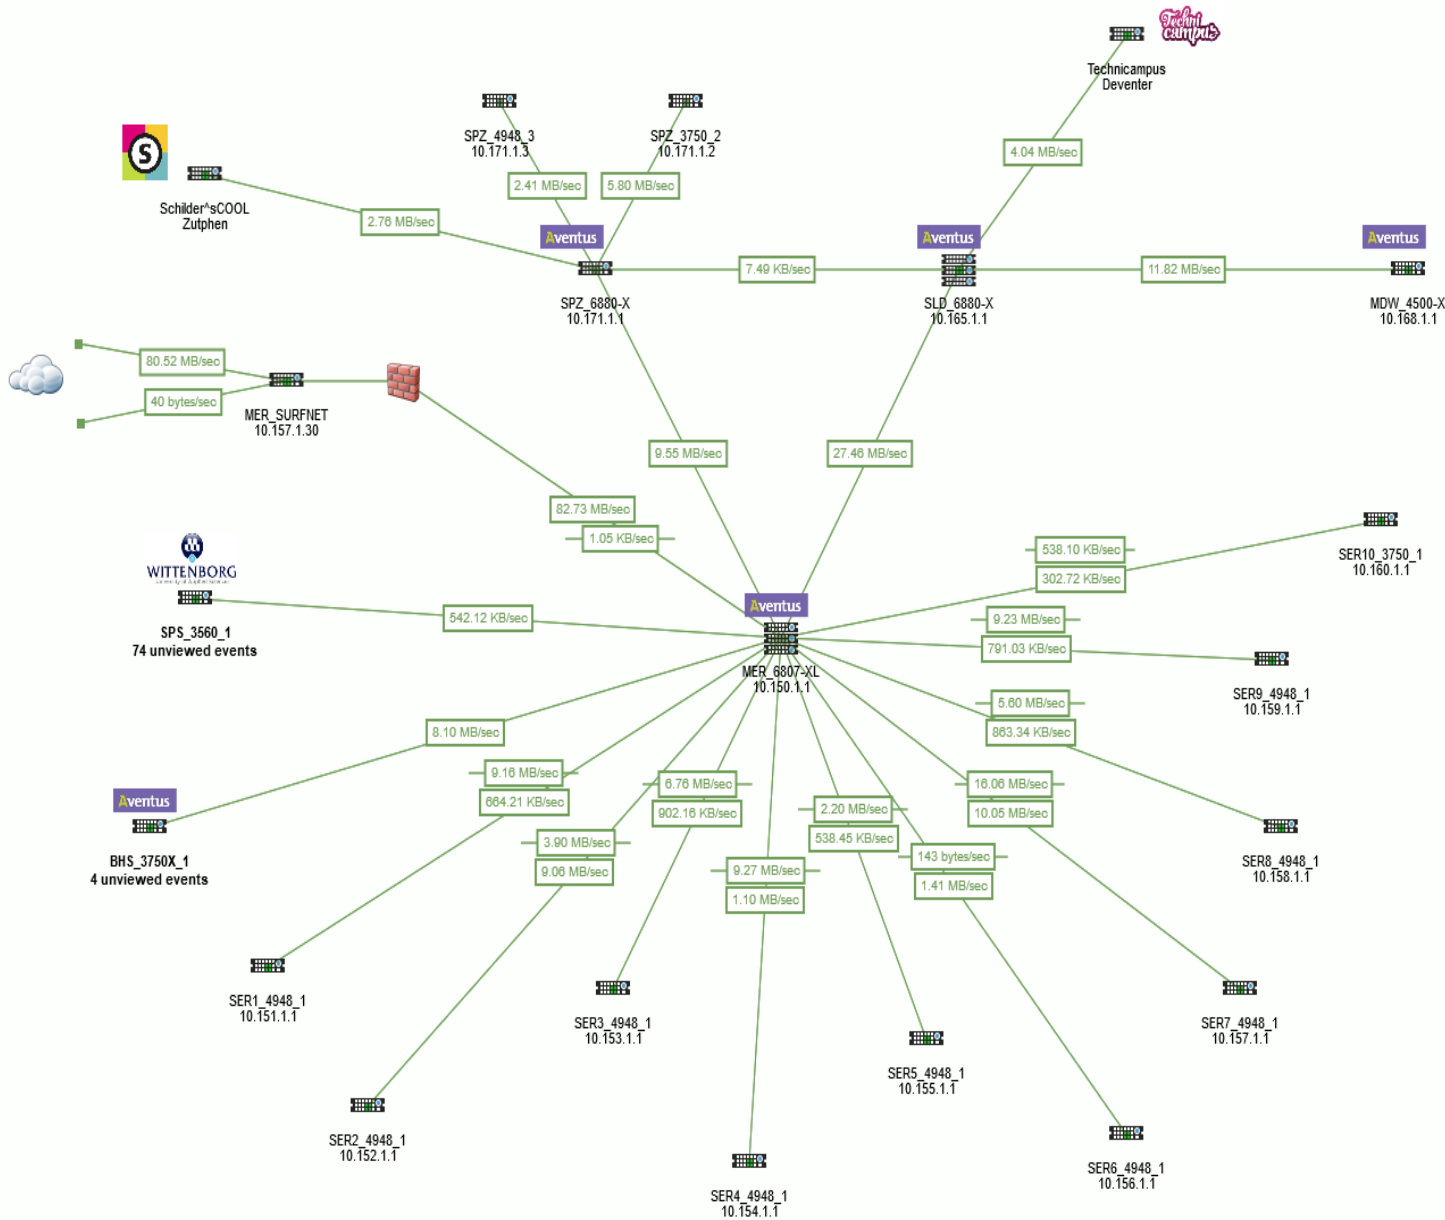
Technicampus

Technicampus Deventer

SPZ_4948_3
10.171.1.3

SPZ_3750_2
10.171.1.2

4.04 MB/sec

Schilder^sCOOL Zutphen

2.41 MB/sec

5.80 MB/sec

2.76 MB/sec

Aventus

Aventus

Aventus

7.49 KB/sec

11.82 MB/sec

SPZ_6880-X
10.171.1.1

SLD_6880-X
10.165.1.1

MDW_4500-X
10.168.1.1

80.52 MB/sec

40 bytes/sec

MER_SURFNET
10.157.1.30

9.55 MB/sec

27.46 MB/sec

82.73 MB/sec

1.05 KB/sec

WITTENBORG

538.10 KB/sec

SER10_3750_1
10.160.1.1

302.72 KB/sec

542.12 KB/sec

Aventus

SPS_3560_1
74 unviewed events

9.23 MB/sec

791.03 KB/sec

MER_6807-XL
10.150.1.1

SER9_4948_1
10.159.1.1

5.60 MB/sec

863.34 KB/sec

8.10 MB/sec

9.16 MB/sec

664.21 KB/sec

6.76 MB/sec

902.16 KB/sec

Aventus

16.06 MB/sec

10.05 MB/sec

SER8_4948_1
10.158.1.1

2.20 MB/sec

538.45 KB/sec

BHS_3750X_1
4 unviewed events

3.90 MB/sec

9.06 MB/sec

143 bytes/sec

1.41 MB/sec

9.27 MB/sec

1.10 MB/sec

SER1_4948_1
10.151.1.1

SER3_4948_1
10.153.1.1

SER7_4948_1
10.157.1.1

SER5_4948_1
10.155.1.1

SER2_4948_1
10.152.1.1

SER6_4948_1
10.156.1.1

SER4_4948_1
10.154.1.1